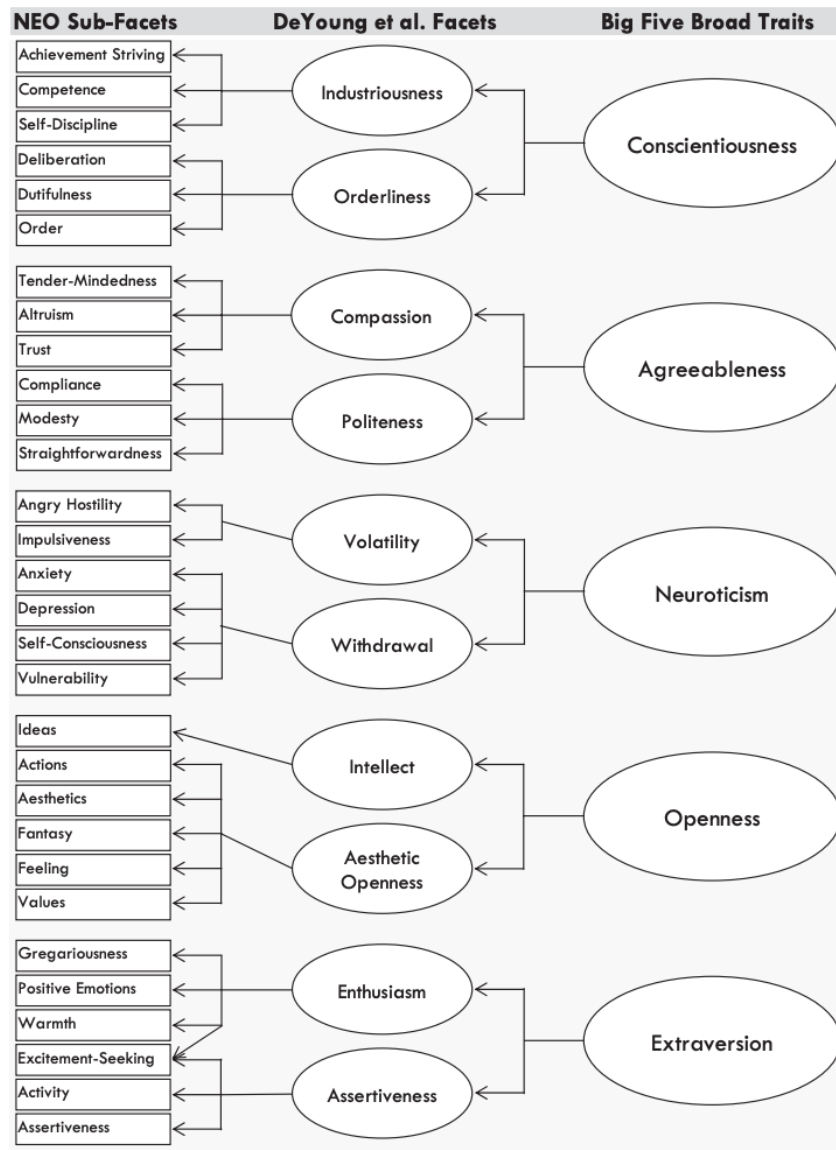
NEO Sub-Facets
DeYoung et al. Facets
Big Five Broad Traits

Achievement Striving
Competence
Self-Discipline
Deliberation
Dutifulness
Order

Industriousness
Orderliness

Conscientiousness

Tender-Mindedness
Altruism
Trust
Compliance
Modesty
Straightforwardness

Compassion
Politeness

Agreeableness

Angry Hostility
Impulsiveness
Anxiety
Depression
Self-Consciousness
Vulnerability

Volatility
Withdrawal

Neuroticism

Ideas
Actions
Aesthetics
Fantasy
Feeling
Values

Intellect
Aesthetic Openness

Openness

Gregariousness
Positive Emotions
Warmth
Excitement-Seeking
Activity
Assertiveness

Enthusiasm
Assertiveness

Extraversion